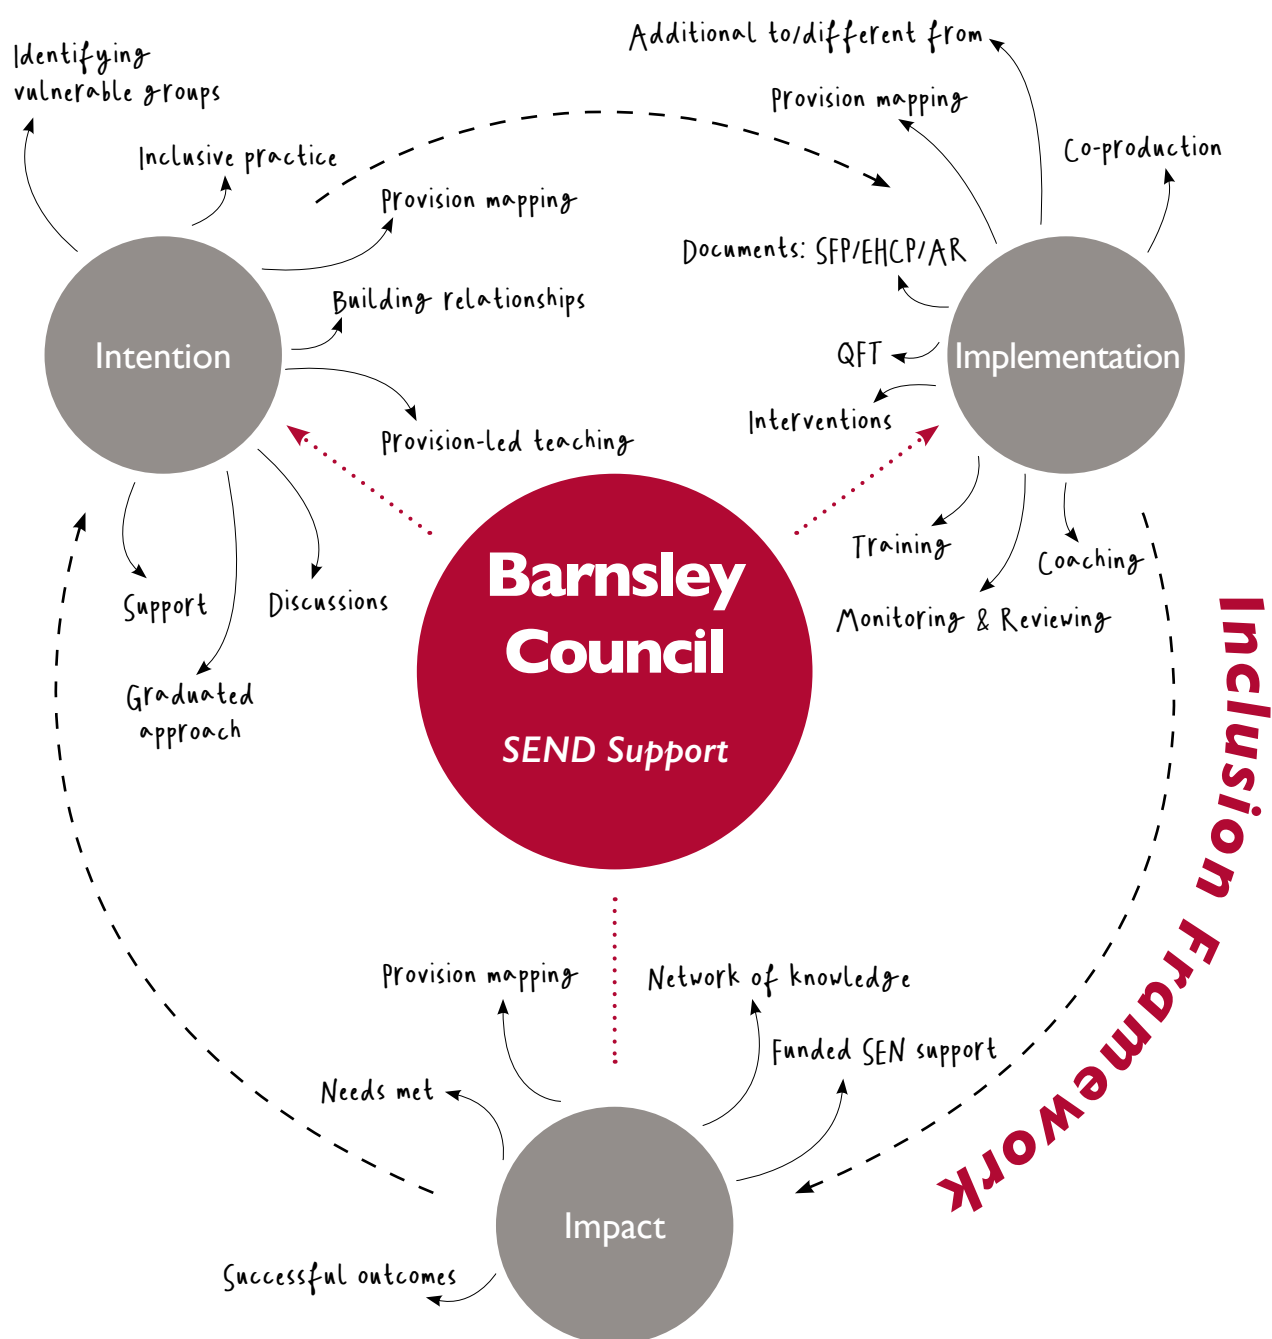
Identifying vulnerable groups

Inclusive practice

Provision mapping

Building relationships

Intention

Provision-led teaching

Support

Discussions

Graduated approach

Additional to/different from

Provision mapping

Co-production

Documents: SFP/EHCP/AR

QFT

Implementation

Interventions

Training

Coaching

Monitoring & Reviewing

Barnsley Council

SEND Support

Inclusion Framework

Provision mapping

Network of knowledge

Funded SEN support

Needs met

Impact

Successful outcomes